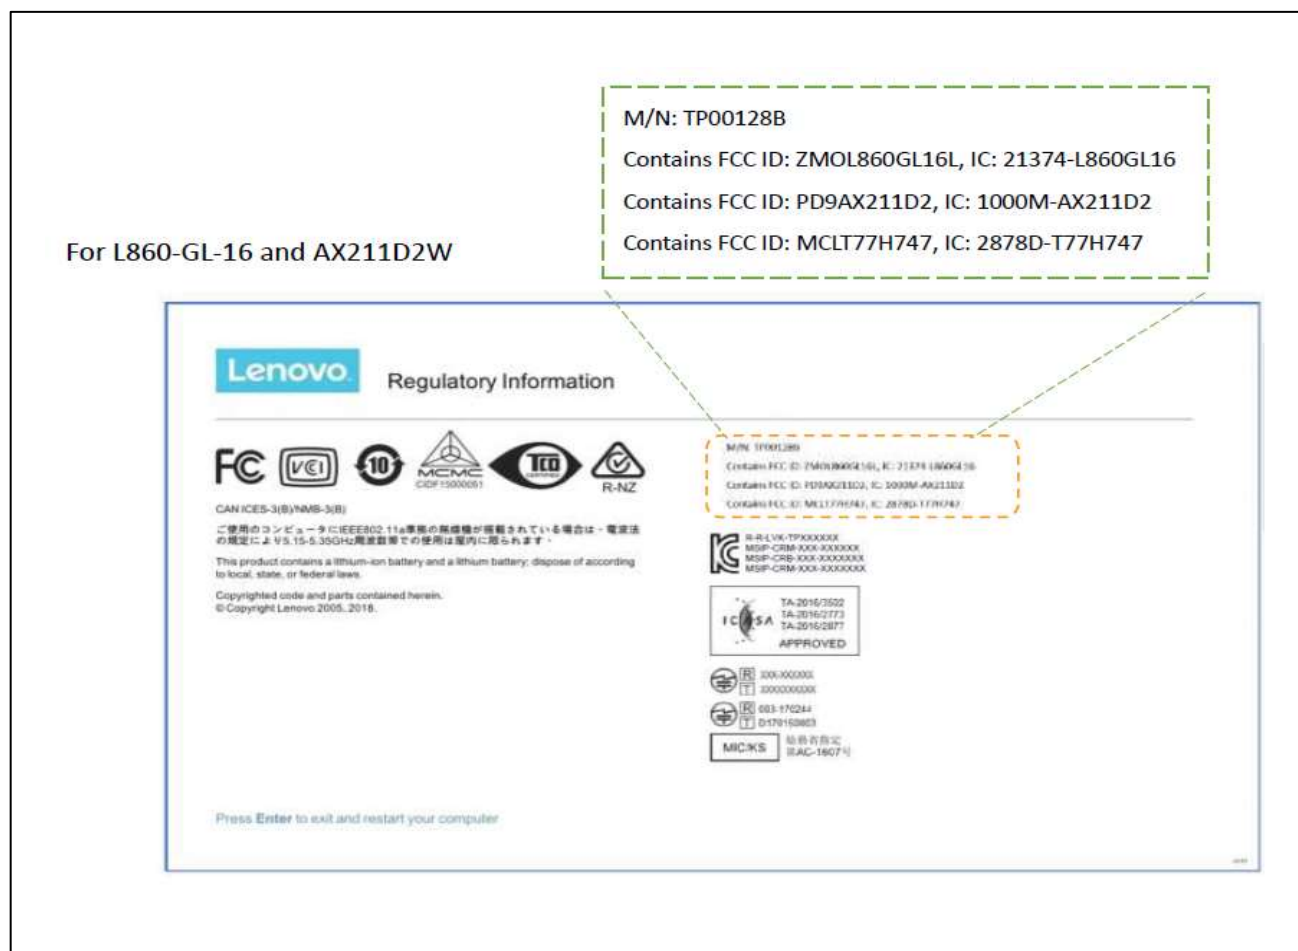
M/N: TP00128B

Contains FCC ID: ZMOL860GL16L, IC: 21374-L860GL16

Contains FCC ID: PD9AX211D2, IC: 1000M-AX211D2

Contains FCC ID: MCLT77H747, IC: 2878D-T77H747

For L860-GL-16 and AX211D2W

Lenovo Regulatory Information

FC VCI 10 MCMC CIDF15000051 TCO R-NZ

CAN ICES-3(B)/NMB-3(B)

ご使用のコンピュータにIEEE802.11a準拠の無線機が搭載されている場合は・電波法の規定により5.15-5.35GHz周波数帯での使用は屋内に限られます。

This product contains a lithium-ion battery and a lithium battery; dispose of according to local, state, or federal laws.

Copyrighted code and parts contained herein.
© Copyright Lenovo 2005, 2018.

M/N: TP00128B
Contains FCC ID: ZMOL860GL16L, IC: 21374-L860GL16
Contains FCC ID: PD9AX211D2, IC: 1000M-AX211D2
Contains FCC ID: MCLT77H747, IC: 2878D-T77H747

R-R-LVK-TPXXXXXXX
MSIP-CRM-XXX-XXXXXX
MSIP-CRB-XXX-XXXXXXX
MSIP-CRM-XXX-XXXXXXX

ICASA TA-2016/3522 TA-2016/2773 TA-2016/2877 APPROVED

R XXX-XXXXXX
T XXXXXXXXX

R 003-170244
T D170150003

MIC/KS 輸務者指定 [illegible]AC-1607号

Press Enter to exit and restart your computer